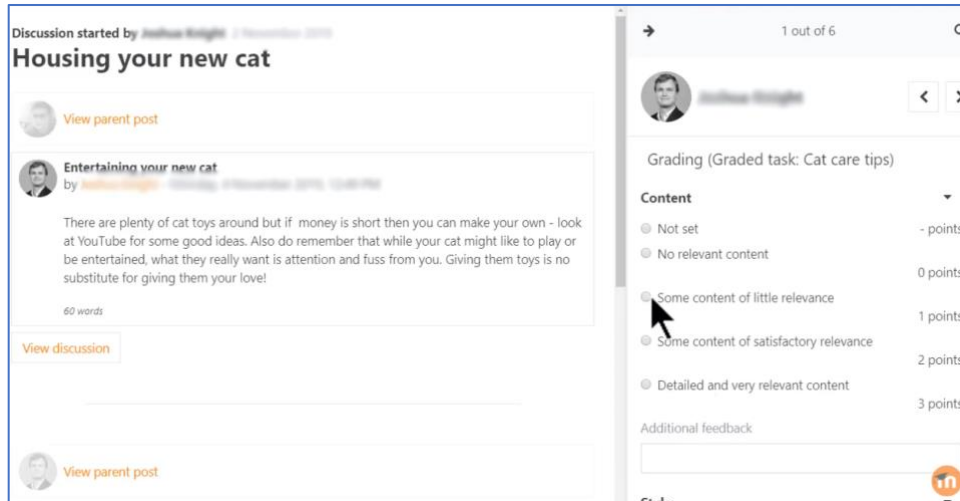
Discussion started by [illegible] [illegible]

Housing your new cat

View parent post

Entertaining your new cat

by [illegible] - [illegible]

There are plenty of cat toys around but if money is short then you can make your own - look at YouTube for some good ideas. Also do remember that while your cat might like to play or be entertained, what they really want is attention and fuss from you. Giving them toys is no substitute for giving them your love!

60 words

View discussion

View parent post

1 out of 6

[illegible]

Grading (Graded task: Cat care tips)

Content

Not set - points

No relevant content 0 points

Some content of little relevance 1 points

Some content of satisfactory relevance 2 points

Detailed and very relevant content 3 points

Additional feedback